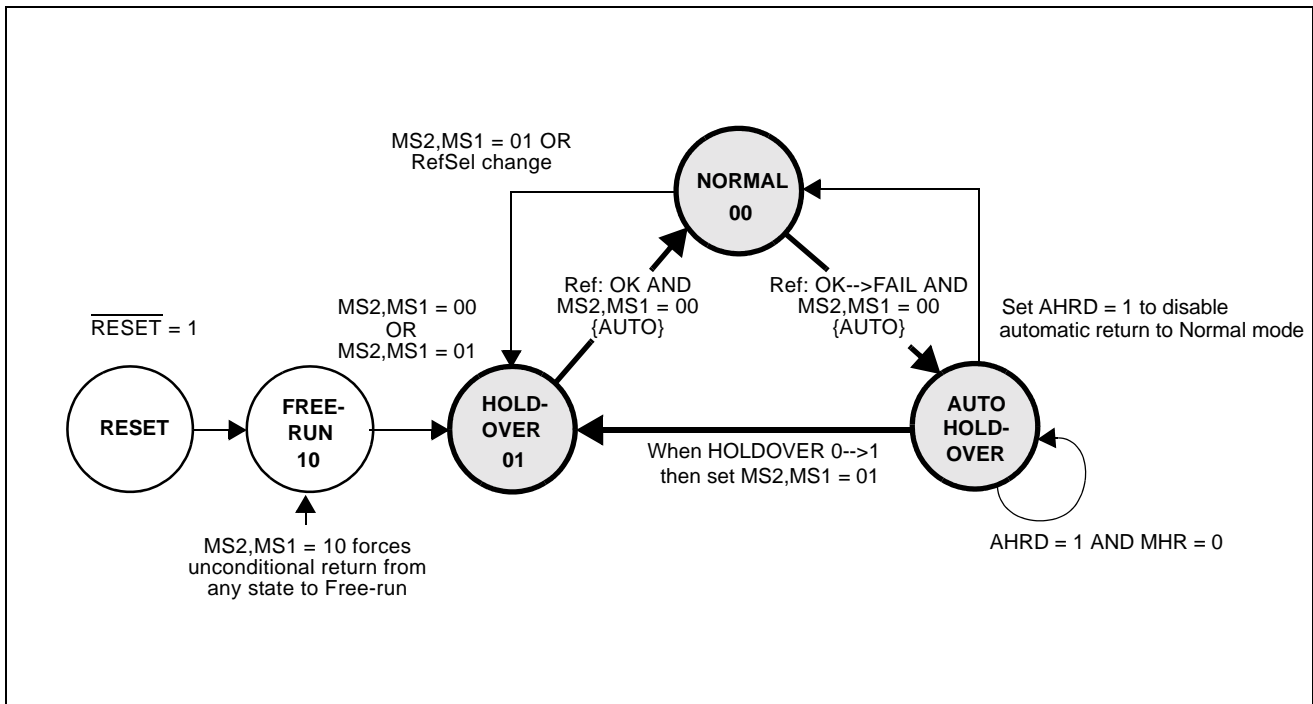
MS2,MS1 = 01 OR
RefSel change

NORMAL
00

Ref: OK AND
MS2,MS1 = 00
{AUTO}

Ref: OK-->FAIL AND
MS2,MS1 = 00
{AUTO}

Set AHRD = 1 to disable
automatic return to Normal mode

$\overline{\text{RESET}}$ = 1

MS2,MS1 = 00
OR
MS2,MS1 = 01

RESET

FREE-
RUN
10

HOLD-
OVER
01

AUTO
HOLD-
OVER

When HOLDOVER 0-->1
then set MS2,MS1 = 01

AHRD = 1 AND MHR = 0

MS2,MS1 = 10 forces
unconditional return from
any state to Free-run